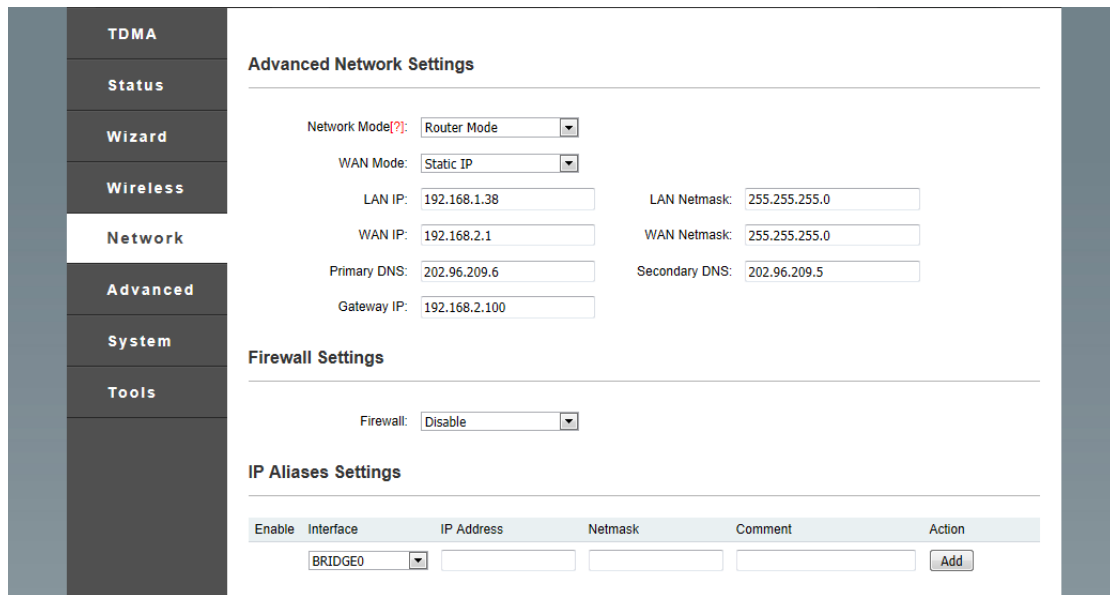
TDMA

Status

Wizard

Wireless

Network

Advanced

System

Tools

Advanced Network Settings

Network Mode[?]: Router Mode

WAN Mode: Static IP

LAN IP: 192.168.1.38

LAN Netmask: 255.255.255.0

WAN IP: 192.168.2.1

WAN Netmask: 255.255.255.0

Primary DNS: 202.96.209.6

Secondary DNS: 202.96.209.5

Gateway IP: 192.168.2.100

Firewall Settings

Firewall: Disable

IP Aliases Settings

| Enable | Interface | IP Address | Netmask | Comment | Action |
|---|---|---|---|---|---|
| | BRIDGE0 | | | | Add |